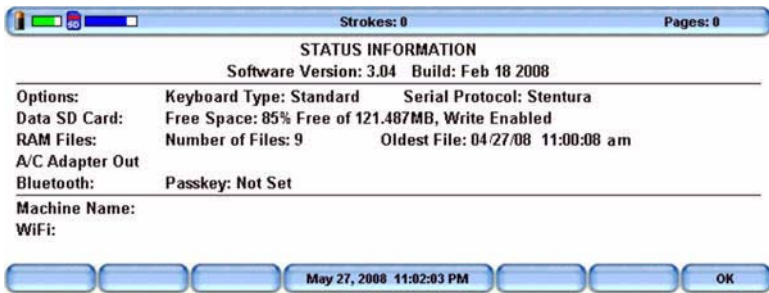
SD

Strokes: 0

Pages: 0

STATUS INFORMATION

Software Version: 3.04 Build: Feb 18 2008

| | | |
|---|---|---|
| Options: | Keyboard Type: Standard | Serial Protocol: Stentura |
| Data SD Card: | Free Space: 85% Free of 121.487MB, Write Enabled | |
| RAM Files: | Number of Files: 9 | Oldest File: 04/27/08 11:00:08 am |
| A/C Adapter Out | | |
| Bluetooth: | Passkey: Not Set | |

Machine Name:

WiFi:

May 27, 2008 11:02:03 PM

OK